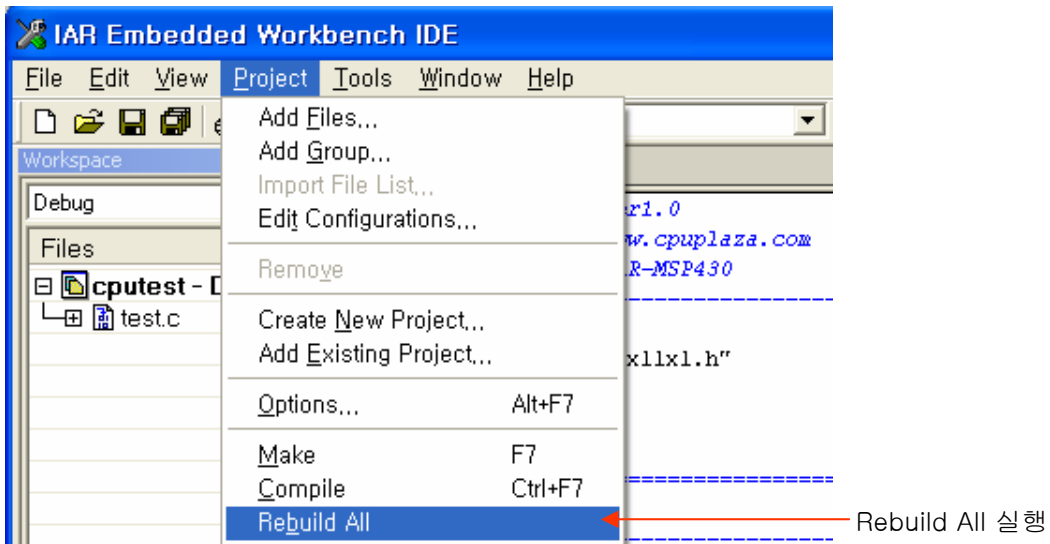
IAR Embedded Workbench IDE

File Edit View Project Tools Window Help

Workspace

Debug

Files

cputest - D

test.c

Add Files...
Add Group...
Import File List...
Edit Configurations...
Remove
Create New Project...
Add Existing Project...
Options... Alt+F7
Make F7
Compile Ctrl+F7
Rebuild All

r1.0
w.cpuplaza.com
R-MSP430
x11x1.h"

Rebuild All 실행